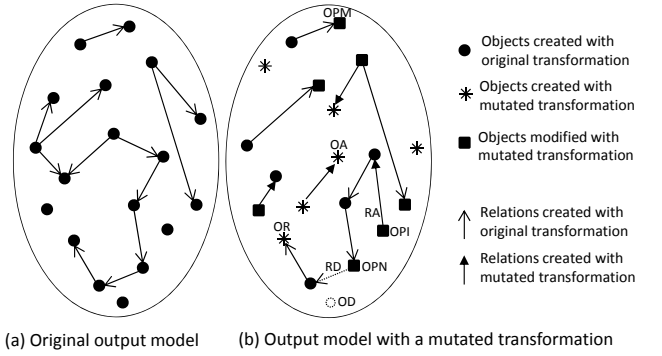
OPM

OA

RA

OPI

OR

RD

OPN

OD

Objects created with original transformation

Objects created with mutated transformation

Objects modified with mutated transformation

Relations created with original transformation

Relations created with mutated transformation

(a) Original output model

(b) Output model with a mutated transformation